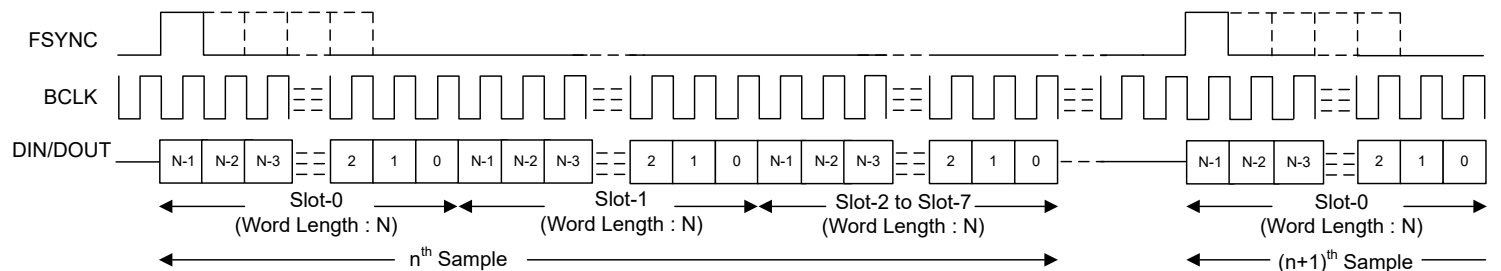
FSYNC

BCLK

DIN/DOUT

| N-1 | N-2 | N-3 | 2 | 1 | 0 | N-1 | N-2 | N-3 | 2 | 1 | 0 | N-1 | N-2 | N-3 | 2 | 1 | 0 | N-1 | N-2 | N-3 | 2 | 1 | 0 |
|---|---|---|---|---|---|---|---|---|---|---|---|---|---|---|---|---|---|---|---|---|---|---|---|

Slot-0
(Word Length : N)

Slot-1
(Word Length : N)

Slot-2 to Slot-7
(Word Length : N)

Slot-0
(Word Length : N)

$n^{th}$ Sample

$(n+1)^{th}$ Sample